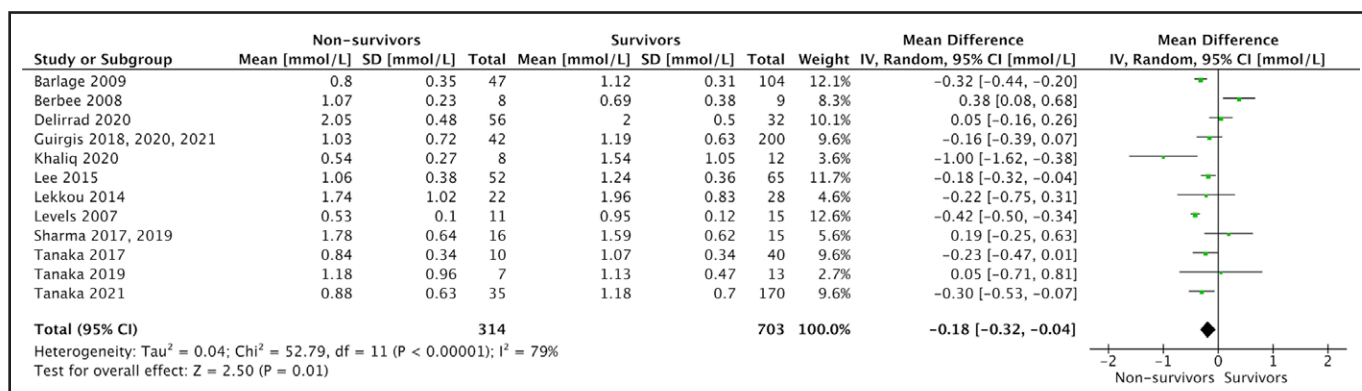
| Study or Subgroup | Non-survivors Mean [mmol/L] | Non-survivors SD [mmol/L] | Non-survivors Total | Survivors Mean [mmol/L] | Survivors SD [mmol/L] | Survivors Total | Weight | Mean Difference IV, Random, 95% CI [mmol/L] |
|---|---|---|---|---|---|---|---|---|
| Barlage 2009 | 0.8 | 0.35 | 47 | 1.12 | 0.31 | 104 | 12.1% | −0.32 [−0.44, −0.20] |
| Berbee 2008 | 1.07 | 0.23 | 8 | 0.69 | 0.38 | 9 | 8.3% | 0.38 [0.08, 0.68] |
| Delirrad 2020 | 2.05 | 0.48 | 56 | 2 | 0.5 | 32 | 10.1% | 0.05 [−0.16, 0.26] |
| Guirgis 2018, 2020, 2021 | 1.03 | 0.72 | 42 | 1.19 | 0.63 | 200 | 9.6% | −0.16 [−0.39, 0.07] |
| Khaliq 2020 | 0.54 | 0.27 | 8 | 1.54 | 1.05 | 12 | 3.6% | −1.00 [−1.62, −0.38] |
| Lee 2015 | 1.06 | 0.38 | 52 | 1.24 | 0.36 | 65 | 11.7% | −0.18 [−0.32, −0.04] |
| Lekkou 2014 | 1.74 | 1.02 | 22 | 1.96 | 0.83 | 28 | 4.6% | −0.22 [−0.75, 0.31] |
| Levels 2007 | 0.53 | 0.1 | 11 | 0.95 | 0.12 | 15 | 12.6% | −0.42 [−0.50, −0.34] |
| Sharma 2017, 2019 | 1.78 | 0.64 | 16 | 1.59 | 0.62 | 15 | 5.6% | 0.19 [−0.25, 0.63] |
| Tanaka 2017 | 0.84 | 0.34 | 10 | 1.07 | 0.34 | 40 | 9.6% | −0.23 [−0.47, 0.01] |
| Tanaka 2019 | 1.18 | 0.96 | 7 | 1.13 | 0.47 | 13 | 2.7% | 0.05 [−0.71, 0.81] |
| Tanaka 2021 | 0.88 | 0.63 | 35 | 1.18 | 0.7 | 170 | 9.6% | −0.30 [−0.53, −0.07] |
| **Total (95% CI)** | | | **314** | | | **703** | **100.0%** | **−0.18 [−0.32, −0.04]** |

Heterogeneity: Tau$^2$ = 0.04; Chi$^2$ = 52.79, df = 11 (P < 0.00001); I$^2$ = 79%
Test for overall effect: Z = 2.50 (P = 0.01)

Mean Difference IV, Random, 95% CI [mmol/L]
−2 −1 0 1 2
Non-survivors Survivors